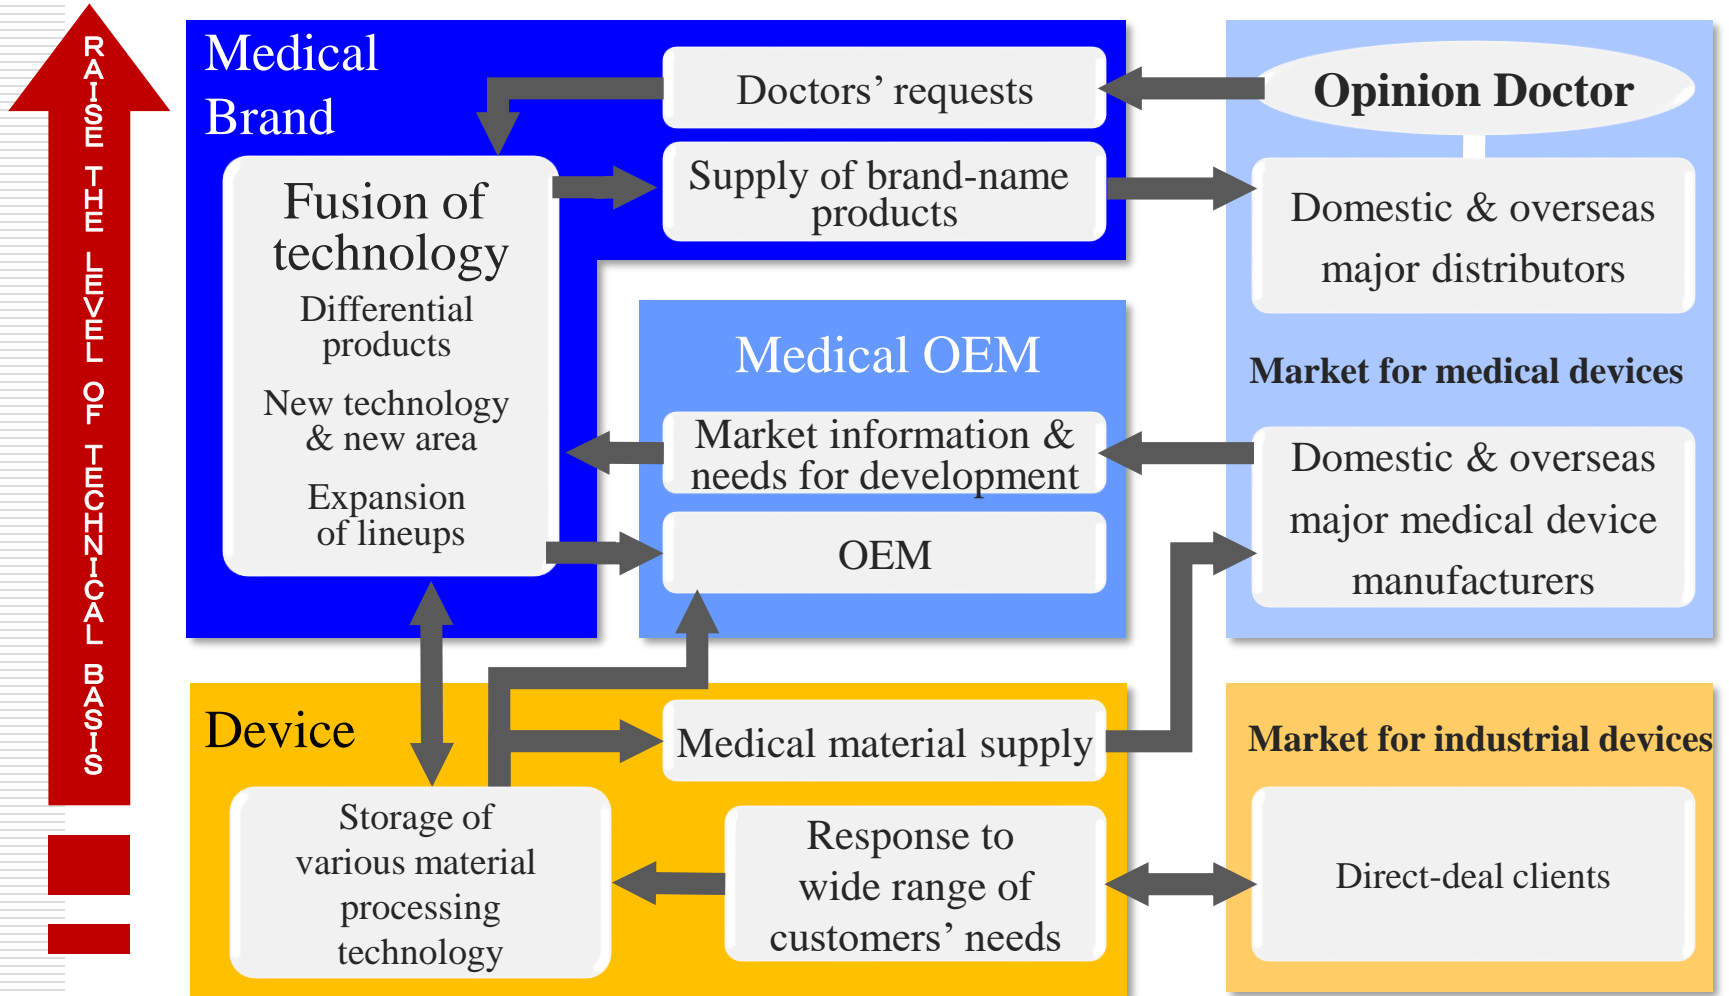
RAISE THE LEVEL OF TECHNICAL BASIS

Medical Brand

Doctors' requests

Opinion Doctor

Fusion of technology

Differential products

New technology & new area

Expansion of lineups

Supply of brand-name products

Domestic & overseas major distributors

Medical OEM

Market for medical devices

Market information & needs for development

Domestic & overseas major medical device manufacturers

OEM

Device

Medical material supply

Market for industrial devices

Storage of various material processing technology

Response to wide range of customers' needs

Direct-deal clients